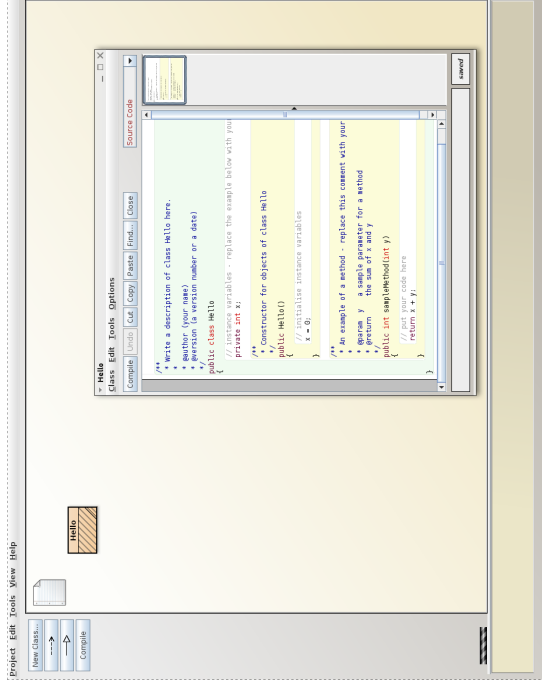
Project Edit Tools View Help

New Class...

Compile

Hello

Hello

Class Edit Tools Options

Compile Undo Cut Copy Paste Find... Close

Source Code

/**
 * Write a description of class Hello here.
 *
 * @author (your name)
 * @version (a version number or a date)
 */
public class Hello
{
    // instance variables - replace the example below with your
    private int x;

    /**
     * Constructor for objects of class Hello
     */
    public Hello()
    {
        // initialise instance variables
        x = 0;
    }

    /**
     * An example of a method - replace this comment with your
     *
     * @param  y   a sample parameter for a method
     * @return     the sum of x and y
     */
    public int sampleMethod(int y)
    {
        // put your code here
        return x + y;
    }
}

saved